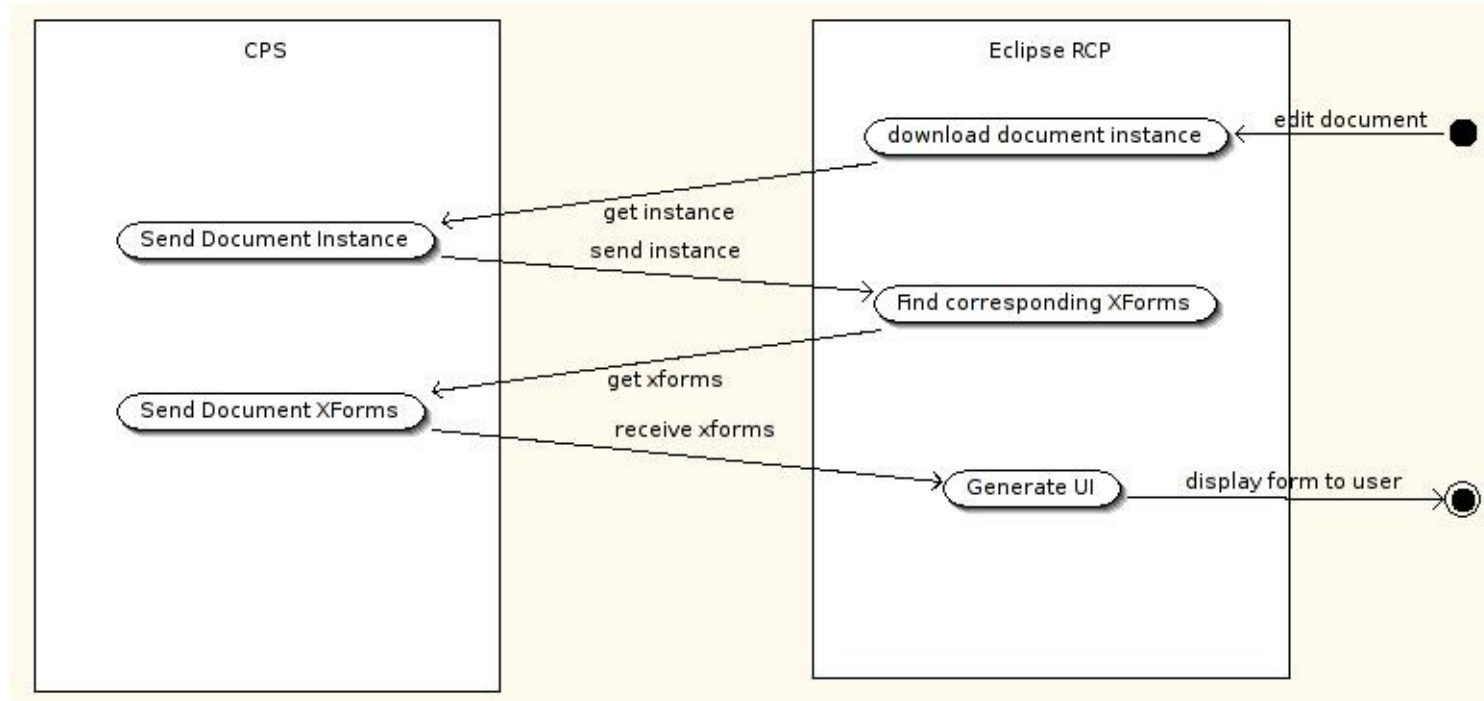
CPS

Eclipse RCP

edit document

download document instance

get instance

Send Document Instance

send instance

Find corresponding XForms

get xforms

Send Document XForms

receive xforms

Generate UI

display form to user